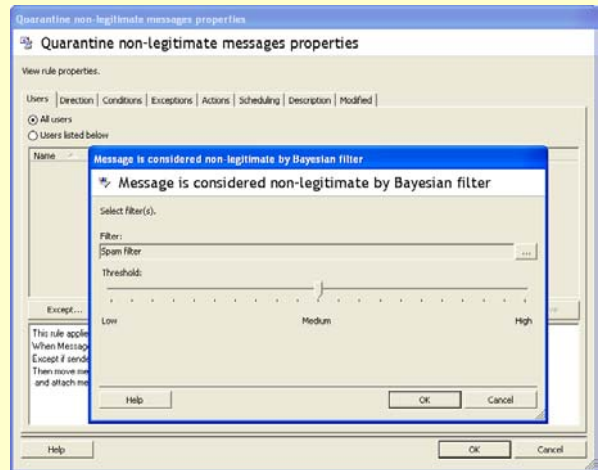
Quarantine non-legitimate messages properties

Quarantine non-legitimate messages properties

View rule properties.

Users | Direction | Conditions | Exceptions | Actions | Scheduling | Description | Modified

All users

Users listed below

Name

Except...

This rule applie
When Message
Except if sende
Then move me
and attach me

Message is considered non-legitimate by Bayesian filter

Message is considered non-legitimate by Bayesian filter

Select filter(s).

Filter:

Spam filter

...

Threshold:

Low

Medium

High

Help

OK

Cancel

Help

OK

Cancel